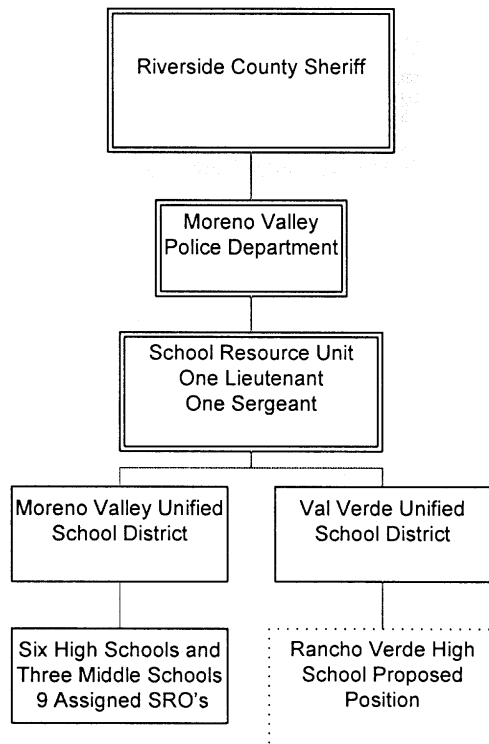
Riverside County Sheriff

Moreno Valley Police Department

School Resource Unit
One Lieutenant
One Sergeant

Moreno Valley Unified School District

Val Verde Unified School District

Six High Schools and Three Middle Schools
9 Assigned SRO's

Rancho Verde High School Proposed Position